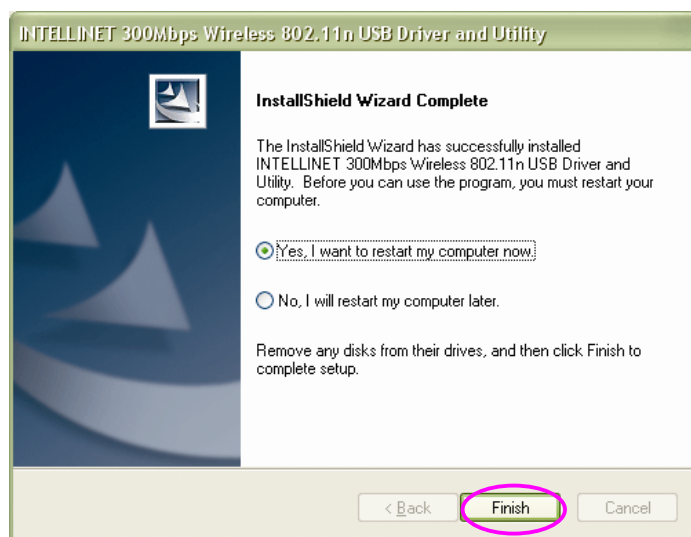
INTELLINET 300Mbps Wireless 802.11n USB Driver and Utility

InstallShield Wizard Complete

The InstallShield Wizard has successfully installed INTELLINET 300Mbps Wireless 802.11n USB Driver and Utility. Before you can use the program, you must restart your computer.

Yes, I want to restart my computer now.

No, I will restart my computer later.

Remove any disks from their drives, and then click Finish to complete setup.

< Back

Finish

Cancel